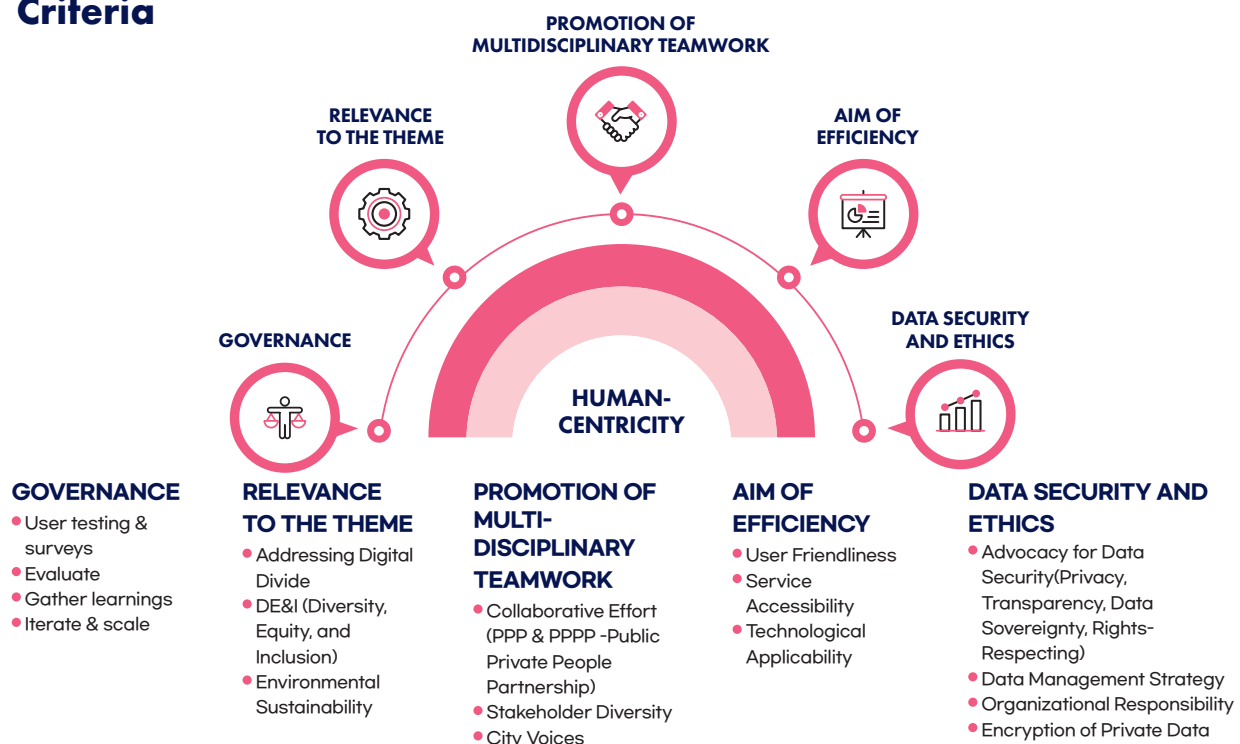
Criteria

PROMOTION OF MULTIDISCIPLINARY TEAMWORK

RELEVANCE TO THE THEME

AIM OF EFFICIENCY

GOVERNANCE

DATA SECURITY AND ETHICS

HUMAN-CENTRICITY

GOVERNANCE
• User testing & surveys
• Evaluate
• Gather learnings
• Iterate & scale

RELEVANCE TO THE THEME
• Addressing Digital Divide
• DE&I (Diversity, Equity, and Inclusion)
• Environmental Sustainability

PROMOTION OF MULTI-DISCIPLINARY TEAMWORK
• Collaborative Effort (PPP & PPPP -Public Private People Partnership)
• Stakeholder Diversity
• City Voices

AIM OF EFFICIENCY
• User Friendliness
• Service Accessibility
• Technological Applicability

DATA SECURITY AND ETHICS
• Advocacy for Data Security(Privacy, Transparency, Data Sovereignty, Rights-Respecting)
• Data Management Strategy
• Organizational Responsibility
• Encryption of Private Data